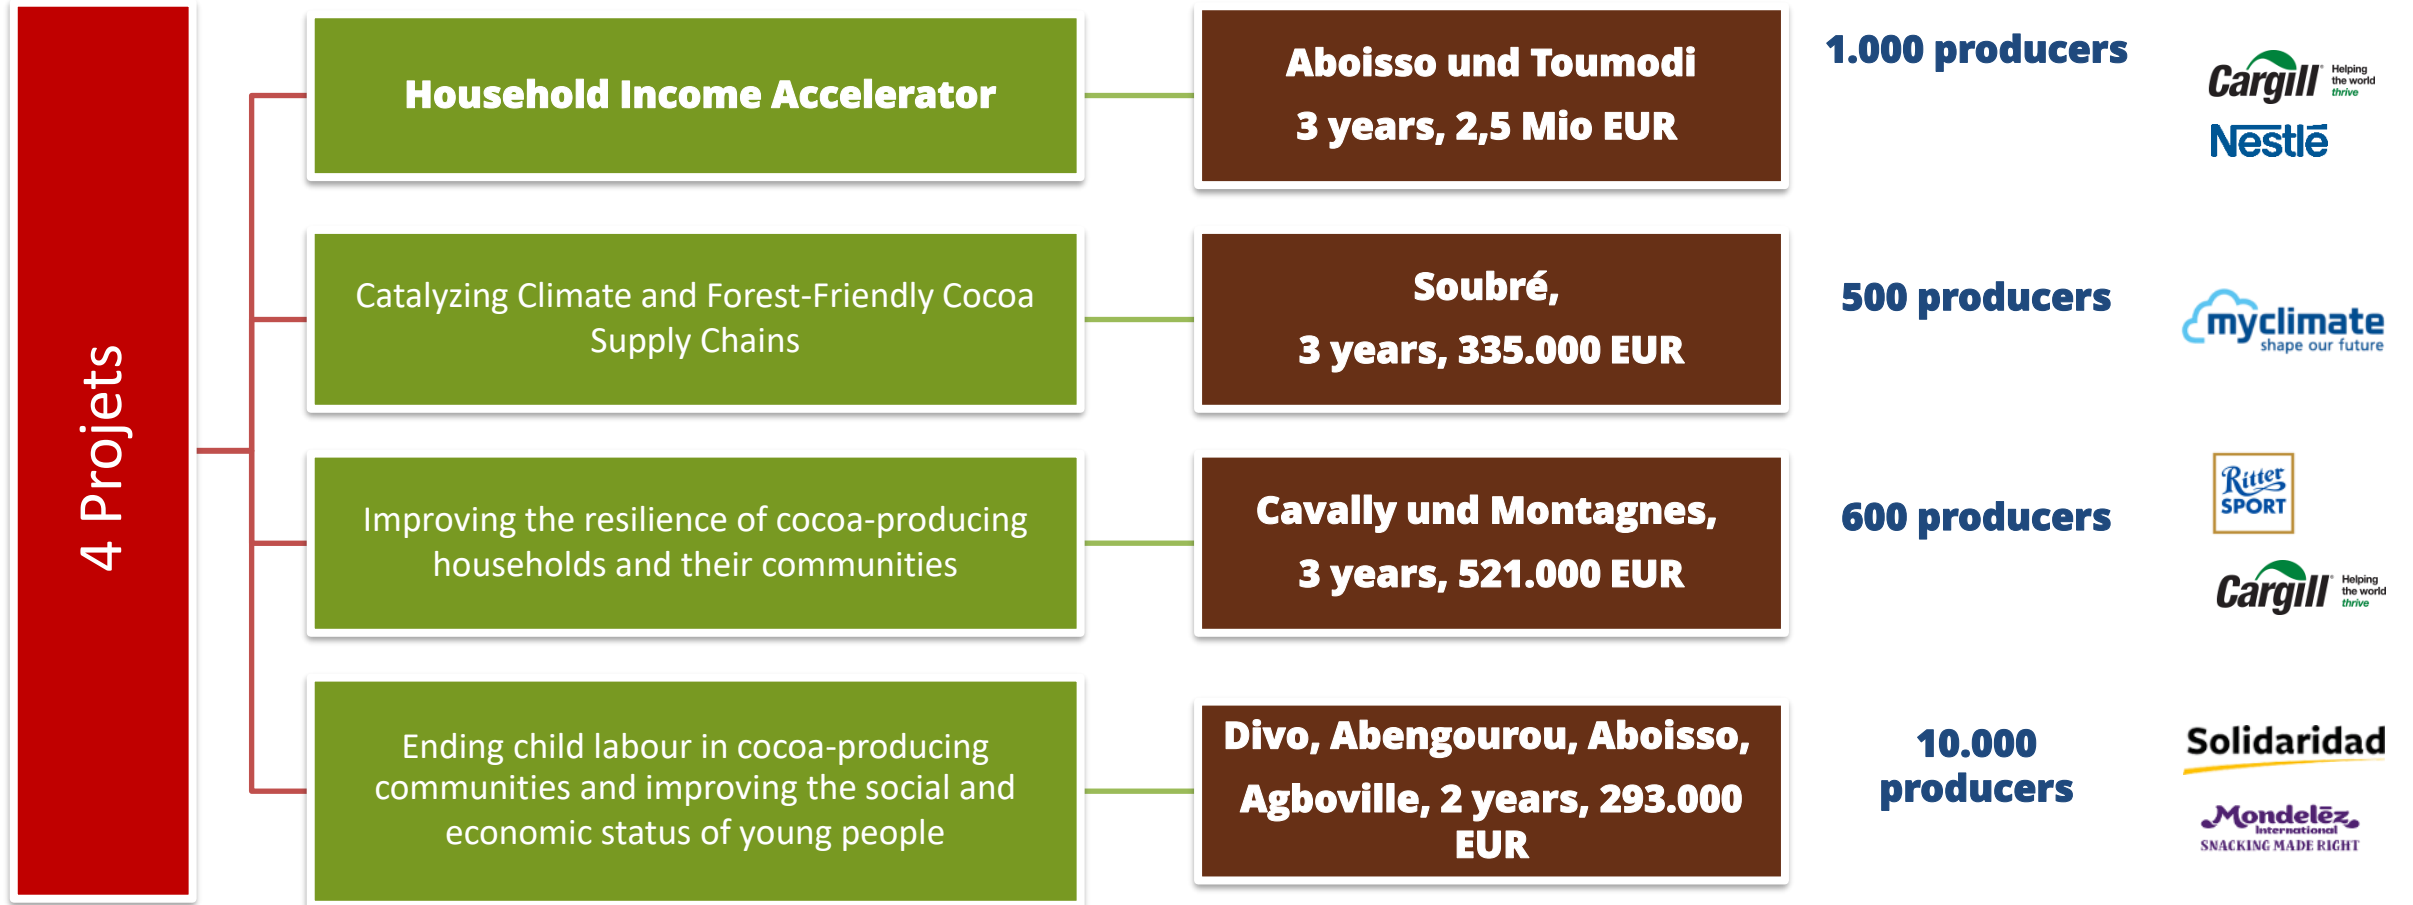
4 Projets

Household Income Accelerator

Aboisso und Toumodi
3 years, 2,5 Mio EUR

1.000 producers

Cargill Helping the world thrive
Nestlé

Catalyzing Climate and Forest-Friendly Cocoa Supply Chains

Soubré,
3 years, 335.000 EUR

500 producers

myclimate shape our future

Improving the resilience of cocoa-producing households and their communities

Cavally und Montagnes,
3 years, 521.000 EUR

600 producers

Ritter SPORT
Cargill Helping the world thrive

Ending child labour in cocoa-producing communities and improving the social and economic status of young people

Divo, Abengourou, Aboisso, Agboville, 2 years, 293.000 EUR

10.000 producers

Solidaridad
Mondelēz International SNACKING MADE RIGHT